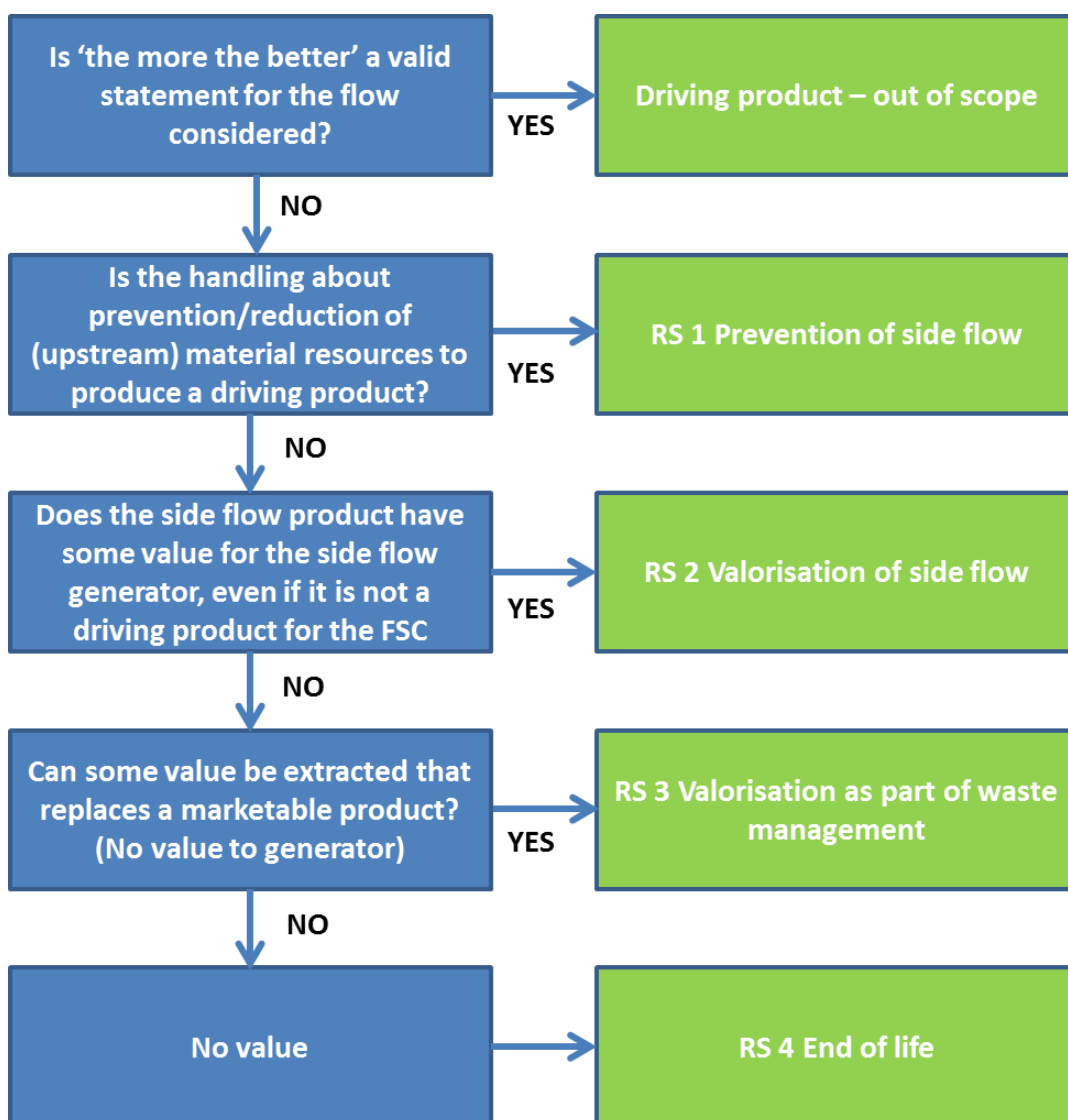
Is ‘the more the better’ a valid statement for the flow considered?

YES

Driving product – out of scope

NO

Is the handling about prevention/reduction of (upstream) material resources to produce a driving product?

YES

RS 1 Prevention of side flow

NO

Does the side flow product have some value for the side flow generator, even if it is not a driving product for the FSC

YES

RS 2 Valorisation of side flow

NO

Can some value be extracted that replaces a marketable product? (No value to generator)

YES

RS 3 Valorisation as part of waste management

NO

No value

RS 4 End of life